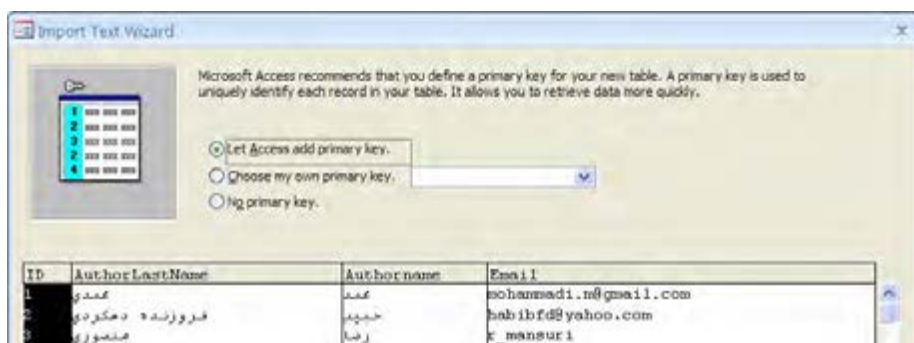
Import Text Wizard

Microsoft Access recommends that you define a primary key for your new table. A primary key is used to uniquely identify each record in your table. It allows you to retrieve data more quickly.

1
2
3
2
4

Let Access add primary key.
Choose my own primary key.
No primary key.

| ID | AuthorLastName | Authorname | Email |
|---|---|---|---|
| 1 | محمدی | محمد | mohammadi.m@gmail.com |
| 2 | فروزنده دهکردی | حبیب | habibfd@yahoo.com |
| 3 | منصوری | رضا | r_mansuri |